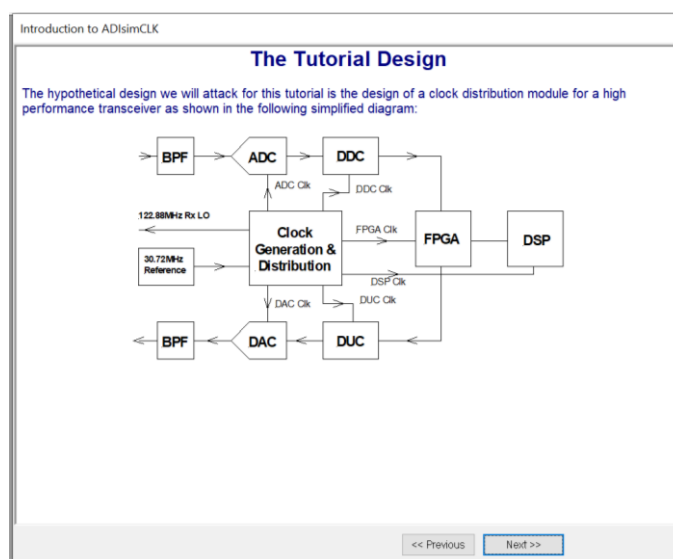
Introduction to ADIsimCLK

The Tutorial Design

The hypothetical design we will attack for this tutorial is the design of a clock distribution module for a high performance transceiver as shown in the following simplified diagram:

BPF

ADC

DDC

ADC Clk

DDC Clk

122.88MHz Rx LO

Clock Generation & Distribution

FPGA Clk

FPGA

DSP

30.72MHz Reference

DSP Clk

DAC Clk

DUC Clk

BPF

DAC

DUC

<< Previous

Next >>